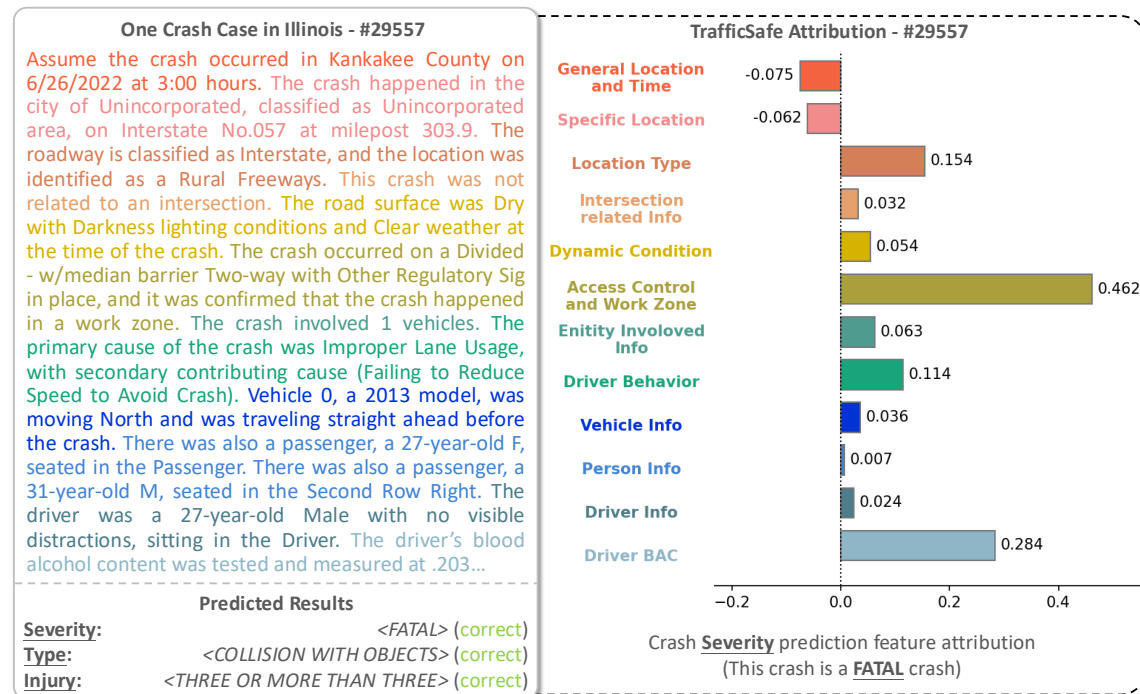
One Crash Case in Illinois - #29557

Assume the crash occurred in Kankakee County on 6/26/2022 at 3:00 hours. The crash happened in the city of Unincorporated, classified as Unincorporated area, on Interstate No.057 at milepost 303.9. The roadway is classified as Interstate, and the location was identified as a Rural Freeways. This crash was not related to an intersection. The road surface was Dry with Darkness lighting conditions and Clear weather at the time of the crash. The crash occurred on a Divided - w/median barrier Two-way with Other Regulatory Sig in place, and it was confirmed that the crash happened in a work zone. The crash involved 1 vehicles. The primary cause of the crash was Improper Lane Usage, with secondary contributing cause (Failing to Reduce Speed to Avoid Crash). Vehicle 0, a 2013 model, was moving North and was traveling straight ahead before the crash. There was also a passenger, a 27-year-old F, seated in the Passenger. There was also a passenger, a 31-year-old M, seated in the Second Row Right. The driver was a 27-year-old Male with no visible distractions, sitting in the Driver. The driver's blood alcohol content was tested and measured at .203...

Predicted Results

Severity: <FATAL> (correct)
Type: <COLLISION WITH OBJECTS> (correct)
Injury: <THREE OR MORE THAN THREE> (correct)

TrafficSafe Attribution - #29557

General Location and Time -0.075
Specific Location -0.062
Location Type 0.154
Intersection related Info 0.032
Dynamic Condition 0.054
Access Control and Work Zone 0.462
Enitity Involoved Info 0.063
Driver Behavior 0.114
Vehicle Info 0.036
Person Info 0.007
Driver Info 0.024
Driver BAC 0.284

−0.2 0.0 0.2 0.4

Crash Severity prediction feature attribution
(This crash is a FATAL crash)